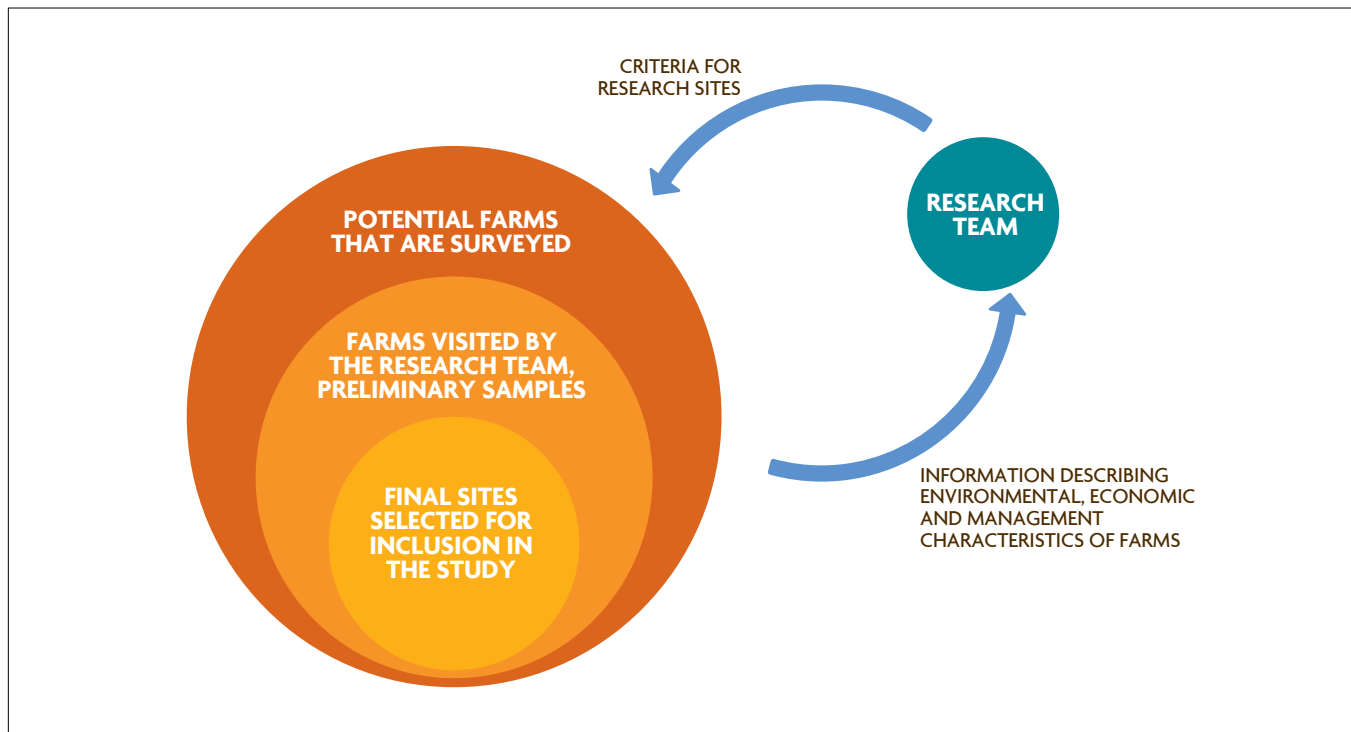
CRITERIA FOR RESEARCH SITES

RESEARCH TEAM

POTENTIAL FARMS THAT ARE SURVEYED

FARMS VISITED BY THE RESEARCH TEAM, PRELIMINARY SAMPLES

FINAL SITES SELECTED FOR INCLUSION IN THE STUDY

INFORMATION DESCRIBING ENVIRONMENTAL, ECONOMIC AND MANAGEMENT CHARACTERISTICS OF FARMS